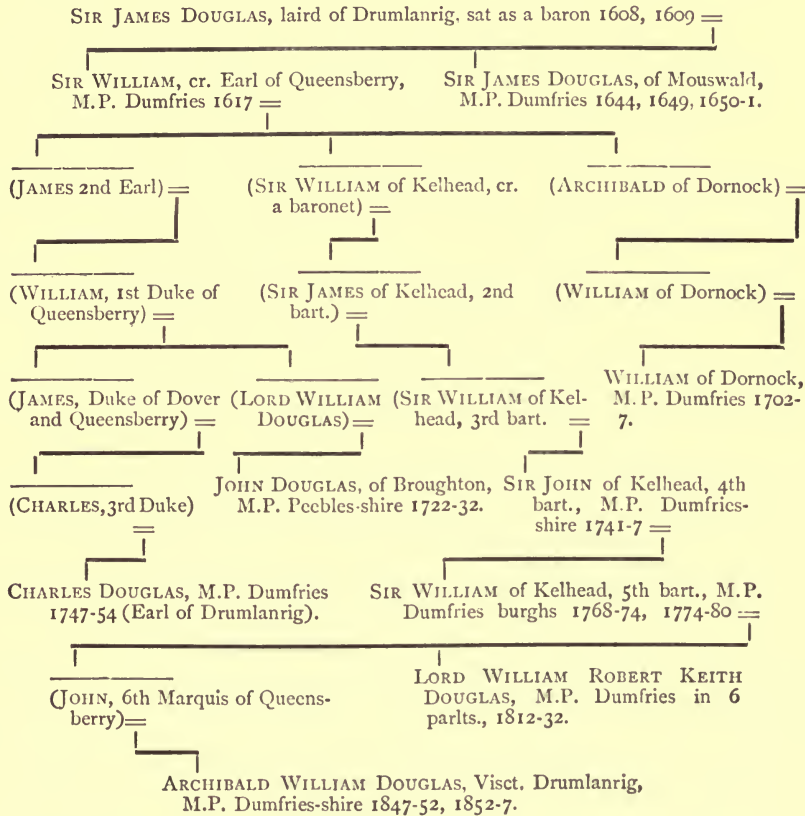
Sir James Douglas, laird of Drumlanrig, sat as a baron 1608, 1609 =

Sir William, cr. Earl of Queensberry, M.P. Dumfries 1617 =

Sir James Douglas, of Mouswald, M.P. Dumfries 1644, 1649, 1650-1.

(James 2nd Earl) =

(Sir William of Kelhead, cr. a baronet) =

(Archibald of Dornock) =

(William, 1st Duke of Queensberry) =

(Sir James of Kelhead, 2nd bart.) =

(William of Dornock) =

(James, Duke of Dover and Queensberry) =

(Lord William Douglas) =

(Sir William of Kelhead, 3rd bart. =

William of Dornock, M.P. Dumfries 1702-7.

(Charles, 3rd Duke) =

John Douglas, of Broughton, M.P. Peebles-shire 1722-32.

Sir John of Kelhead, 4th bart., M.P. Dumfries-shire 1741-7 =

Charles Douglas, M.P. Dumfries 1747-54 (Earl of Drumlanrig).

Sir William of Kelhead, 5th bart., M.P. Dumfries burghs 1768-74, 1774-80 =

(John, 6th Marquis of Queensberry) =

Lord William Robert Keith Douglas, M.P. Dumfries in 6 parlts., 1812-32.

Archibald William Douglas, Visct. Drumlanrig, M.P. Dumfries-shire 1847-52, 1852-7.